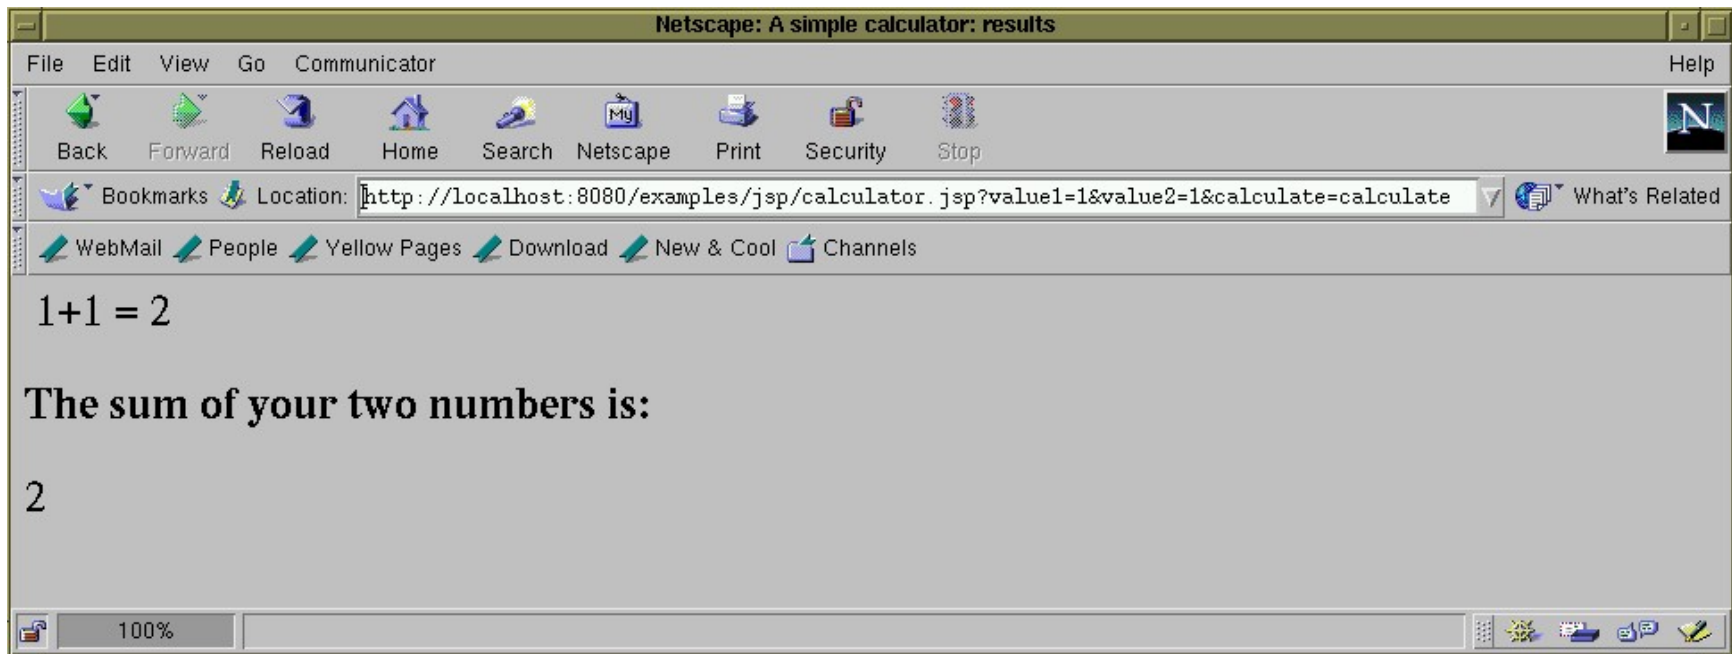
Netscape: A simple calculator: results

File Edit View Go Communicator Help

Back Forward Reload Home Search Netscape Print Security Stop

Bookmarks Location: http://localhost:8080/examples/jsp/calculator.jsp?value1=1&value2=1&calculate=calculate What's Related

WebMail People Yellow Pages Download New & Cool Channels

1+1 = 2

The sum of your two numbers is:

2

100%